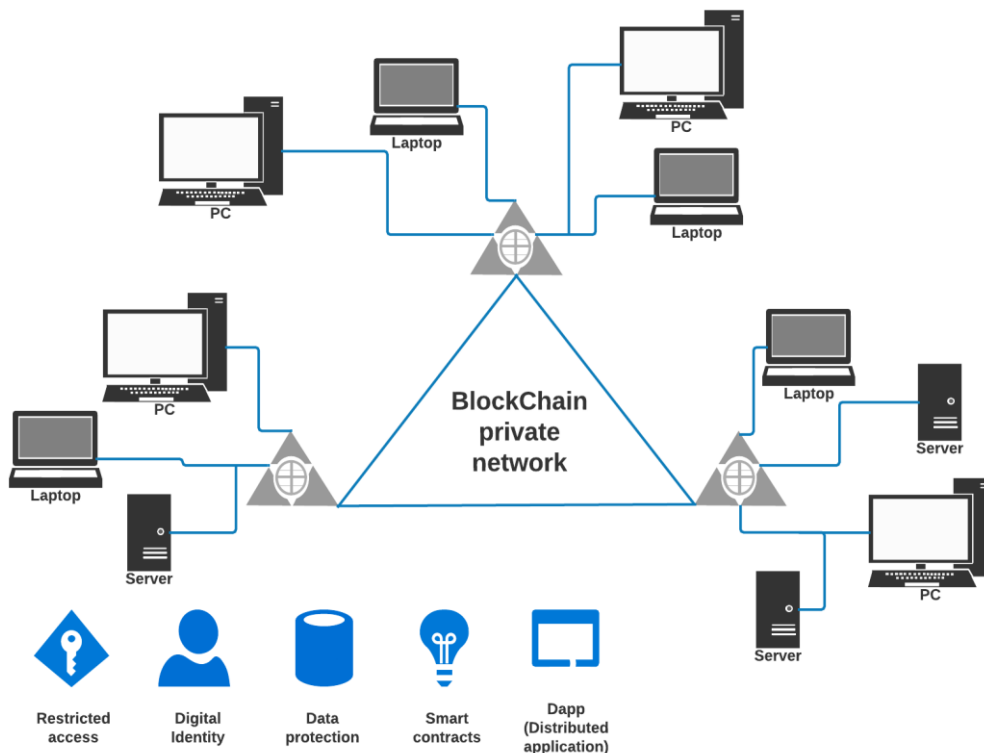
Laptop

PC

PC

Laptop

PC

Laptop

Server

BlockChain private network

Laptop

Server

PC

Server

Restricted access

Digital Identity

Data protection

Smart contracts

Dapp (Distributed application)